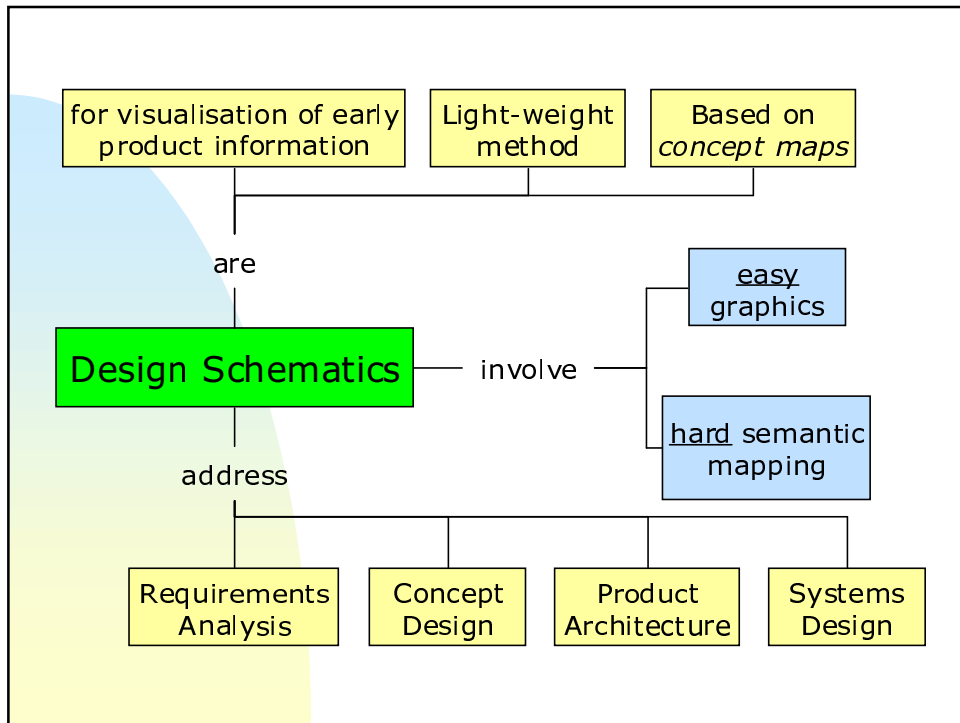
for visualisation of early product information

Light-weight method

Based on *concept maps*

are

Design Schematics

involve

easy graphics

hard semantic mapping

address

Requirements Analysis

Concept Design

Product Architecture

Systems Design